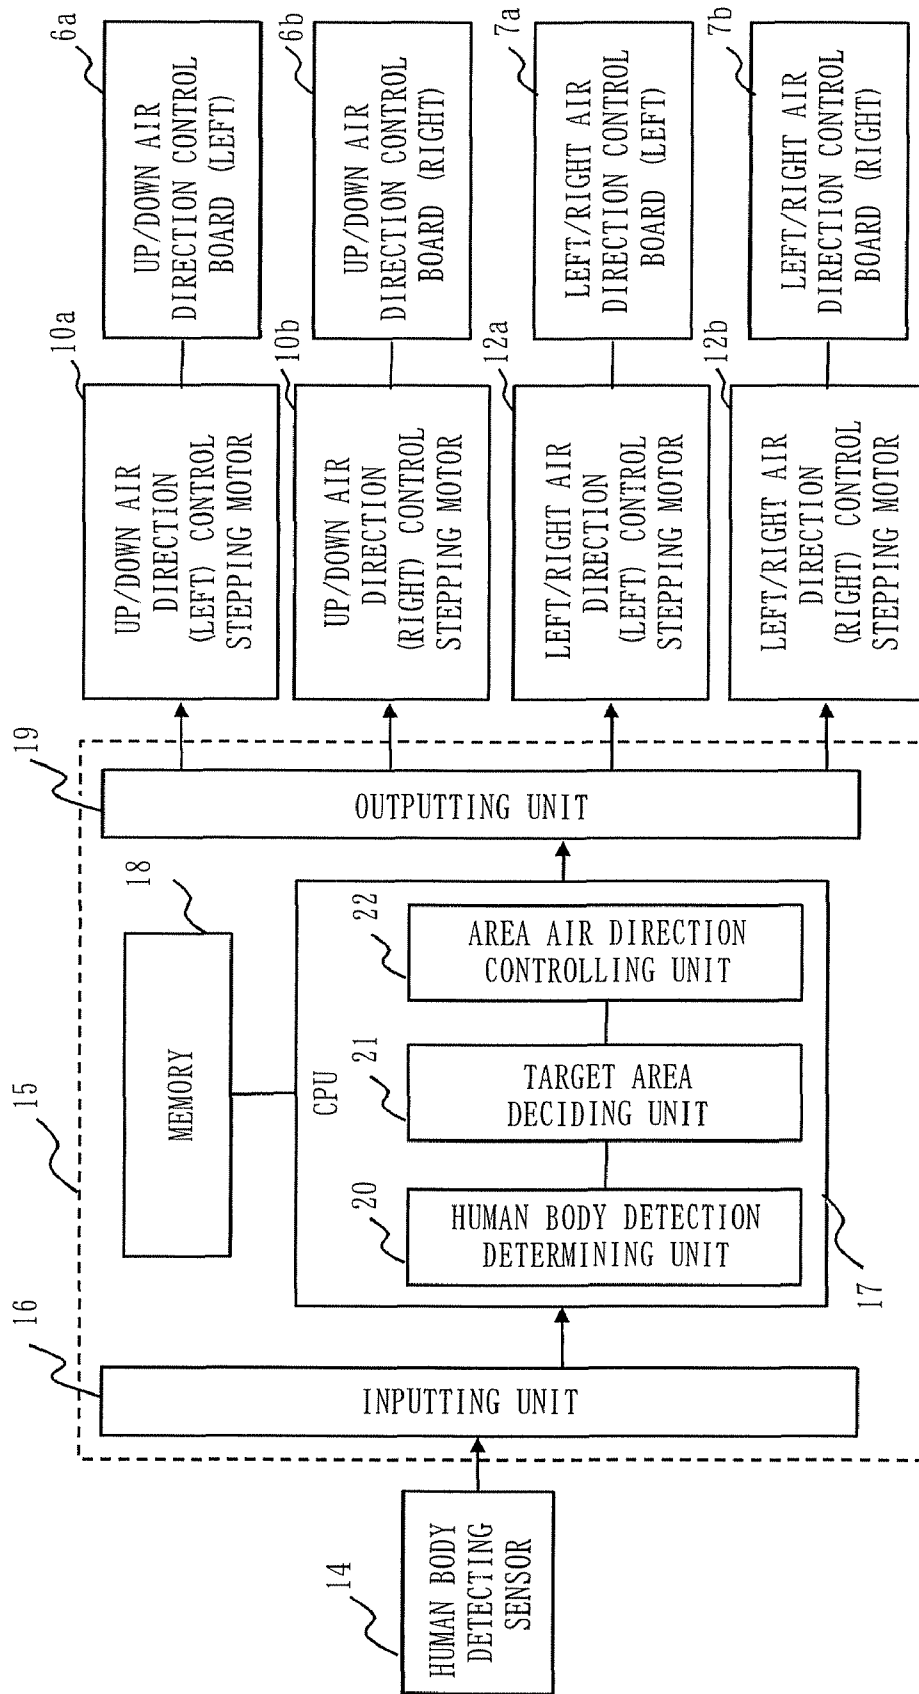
14
HUMAN BODY DETECTING SENSOR

16
INPUTTING UNIT

15

17
CPU

20
HUMAN BODY DETECTION DETERMINING UNIT

21
TARGET AREA DECIDING UNIT

22
AREA AIR DIRECTION CONTROLLING UNIT

18
MEMORY

19
OUTPUTTING UNIT

10a
UP/DOWN AIR DIRECTION (LEFT) CONTROL STEPPING MOTOR

6a
UP/DOWN AIR DIRECTION CONTROL BOARD (LEFT)

10b
UP/DOWN AIR DIRECTION (RIGHT) CONTROL STEPPING MOTOR

6b
UP/DOWN AIR DIRECTION CONTROL BOARD (RIGHT)

12a
LEFT/RIGHT AIR DIRECTION (LEFT) CONTROL STEPPING MOTOR

7a
LEFT/RIGHT AIR DIRECTION CONTROL BOARD (LEFT)

12b
LEFT/RIGHT AIR DIRECTION (RIGHT) CONTROL STEPPING MOTOR

7b
LEFT/RIGHT AIR DIRECTION CONTROL BOARD (RIGHT)